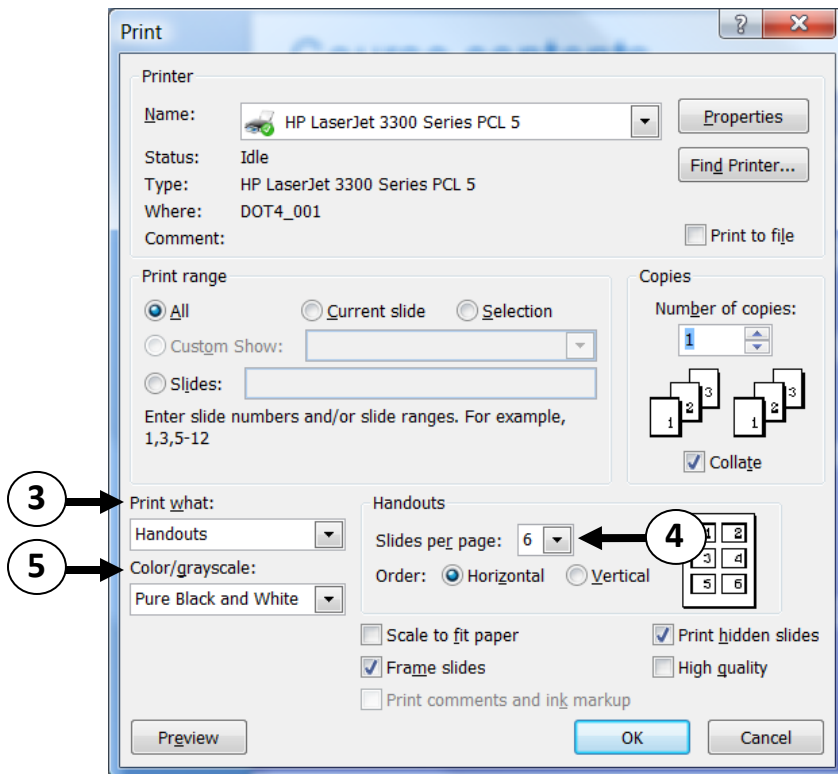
Print

?

X

Printer

Name: HP LaserJet 3300 Series PCL 5

Properties

Status: Idle

Find Printer...

Type: HP LaserJet 3300 Series PCL 5

Where: DOT4_001

Comment:

Print to file

Print range

All

Current slide

Selection

Custom Show:

Slides:

Enter slide numbers and/or slide ranges. For example, 1,3,5-12

Copies

Number of copies:

1

1 2 3 1 2 3

Collate

3

Print what:

Handouts

5

Color/grayscale:

Pure Black and White

Handouts

Slides per page: 6

4

Order: Horizontal Vertical

1 2 3 4 5 6

Scale to fit paper

Frame slides

Print comments and ink markup

Print hidden slides

High quality

Preview

OK

Cancel